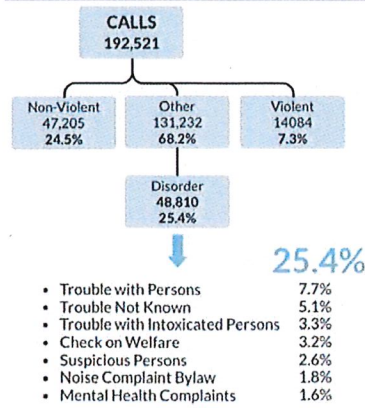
CALLS
192,521

Non-Violent
47,205
24.5%

Other
131,232
68.2%

Violent
14084
7.3%

Disorder
48,810
25.4%

25.4%

- Trouble with Persons 7.7%
- Trouble Not Known 5.1%
- Trouble with Intoxicated Persons 3.3%
- Check on Welfare 3.2%
- Suspicious Persons 2.6%
- Noise Complaint Bylaw 1.8%
- Mental Health Complaints 1.6%